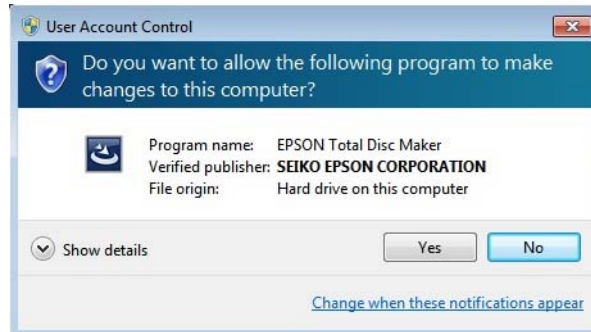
User Account Control

Do you want to allow the following program to make changes to this computer?

| | |
|---|---|
| Program name: | EPSON Total Disc Maker |
| Verified publisher: | SEIKO EPSON CORPORATION |
| File origin: | Hard drive on this computer |

Show details

Yes

No

Change when these notifications appear